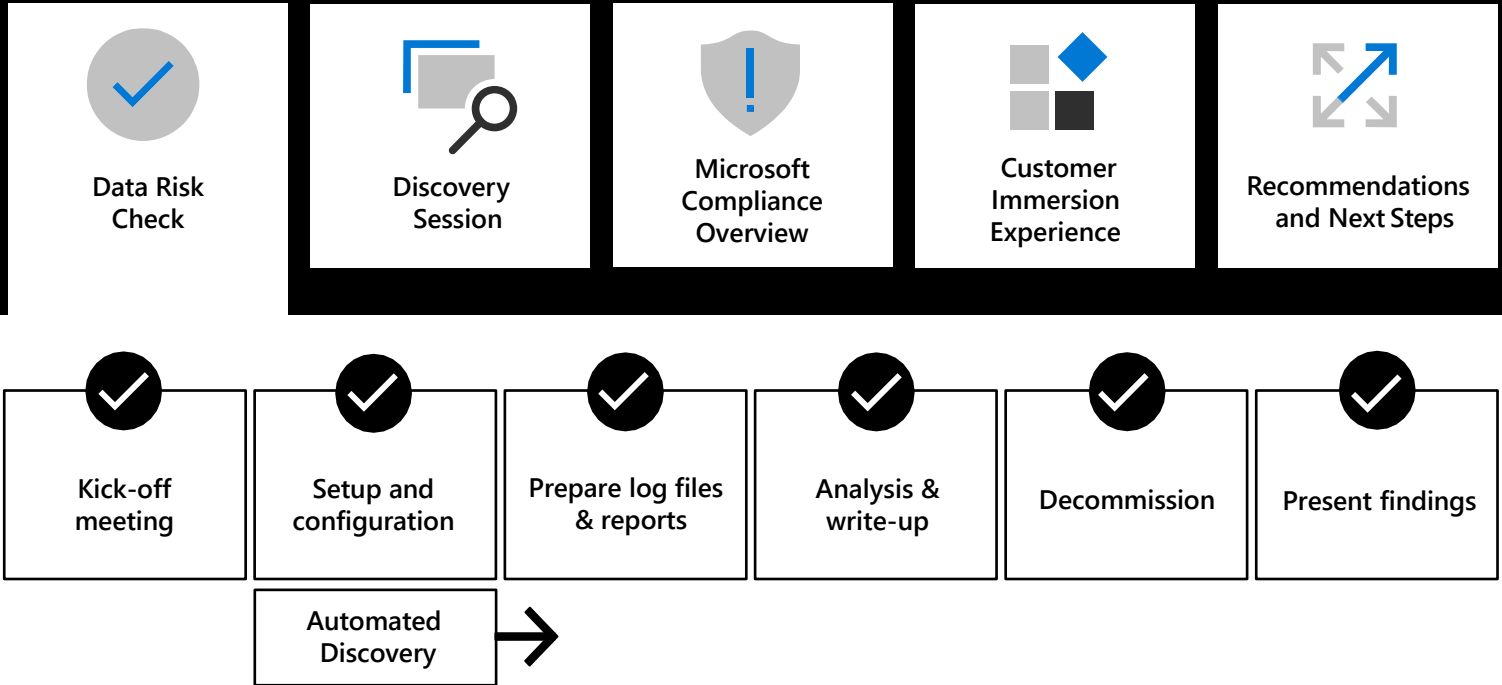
Data Risk Check

Discovery Session

Microsoft Compliance Overview

Customer Immersion Experience

Recommendations and Next Steps

Kick-off meeting

Setup and configuration

Prepare log files & reports

Analysis & write-up

Decommission

Present findings

Automated Discovery